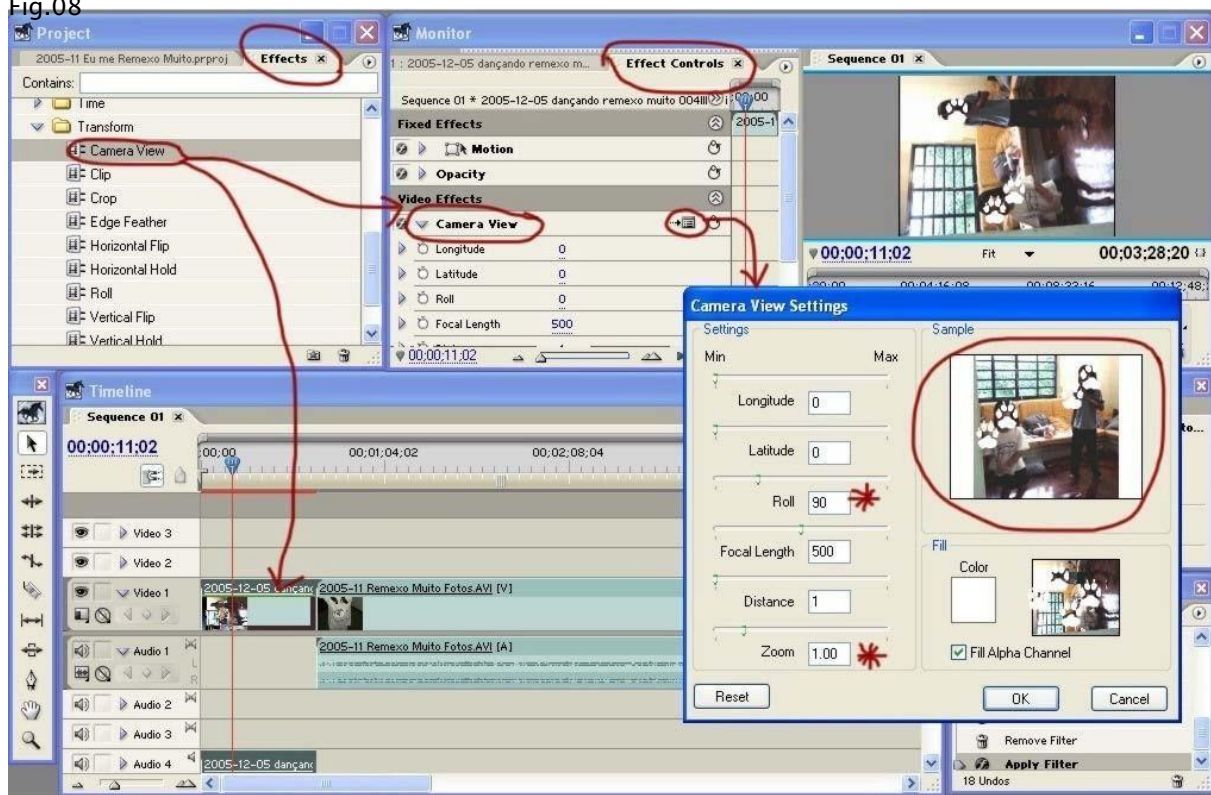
Fig.08

Project
2005-11 Eu me Remexo Muito.prproj
Effects
Contains:
Time
Transform
Camera View
Clip
Crop
Edge Feather
Horizontal Flip
Horizontal Hold
Roll
Vertical Flip
Vertical Hold

Monitor
1 : 2005-12-05 dançando remexo m...
Effect Controls
Sequence 01 * 2005-12-05 dançando remexo muito 004
00;00
2005-1
Fixed Effects
Motion
Opacity
Video Effects
Camera View
Longitude 0
Latitude 0
Roll 0
Focal Length 500
00;00;11;02

Sequence 01
00;00;11;02
Fit
00;03;28;20
00;04;16;08
00;08;32;16
00;12;48;

Camera View Settings
Settings
Min
Max
Longitude 0
Latitude 0
Roll 90
Focal Length 500
Distance 1
Zoom 1.00
Reset
Sample
Fill
Color
Fill Alpha Channel
OK
Cancel

Timeline
Sequence 01
00;00;11;02
00;00
00;01;04;02
00;02;08;04
Video 3
Video 2
Video 1
2005-12-05 dançanc
2005-11 Remexo Muito Fotos.AVI [V]
Audio 1
2005-11 Remexo Muito Fotos.AVI [A]
Audio 2
Audio 3
Audio 4
2005-12-05 dançanc

Remove Filter
Apply Filter
18 Undos